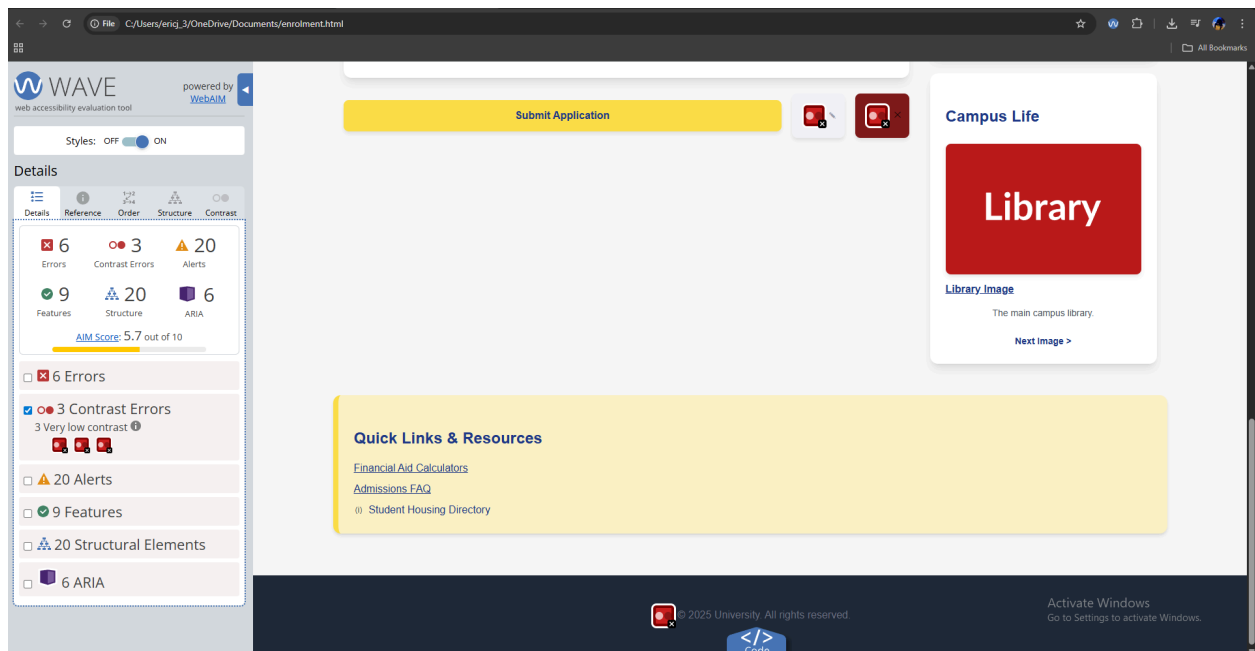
File C:/Users/ericj_3/OneDrive/Documents/enrolment.html

All Bookmarks

WAVE
web accessibility evaluation tool
powered by WebAIM

Styles: OFF ON

Details

Details Reference Order Structure Contrast

6 Errors
3 Contrast Errors
20 Alerts
9 Features
20 Structure
6 ARIA

AIM Score: 5.7 out of 10

6 Errors

3 Contrast Errors
3 Very low contrast

20 Alerts

9 Features

20 Structural Elements

6 ARIA

Submit Application

Campus Life

Library

Library Image

The main campus library.

Next Image >

Quick Links & Resources

Financial Aid Calculators

Admissions FAQ

Student Housing Directory

© 2025 University. All rights reserved.

Activate Windows
Go to Settings to activate Windows.

</>
Code